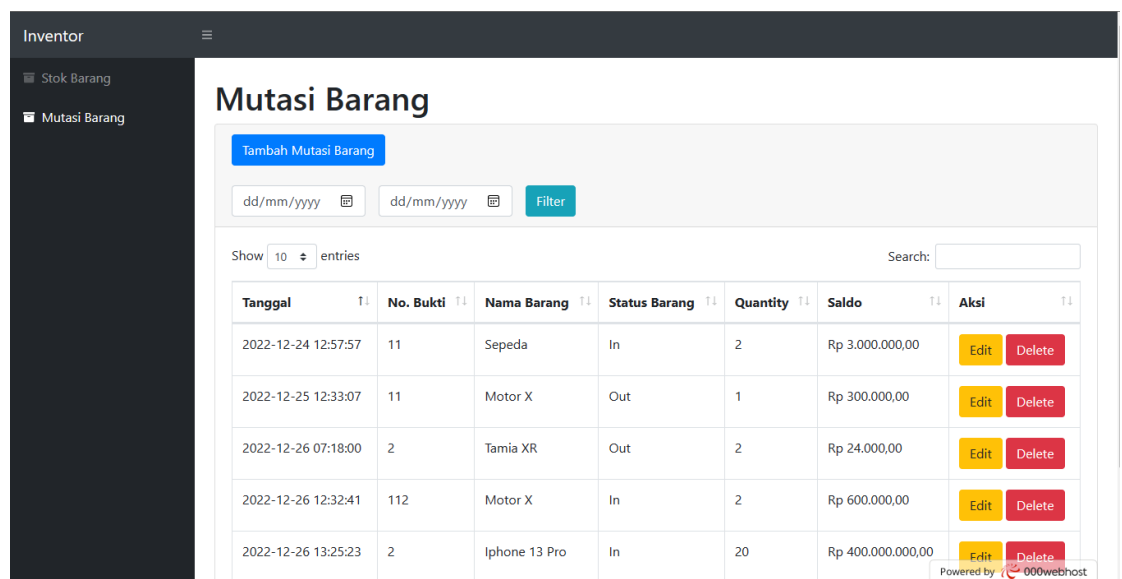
Inventor

Stok Barang

Mutasi Barang

Mutasi Barang

Tambah Mutasi Barang

dd/mm/yyyy

dd/mm/yyyy

Filter

Show 10 entries

Search:

| Tanggal | No. Bukti | Nama Barang | Status Barang | Quantity | Saldo | Aksi |
|---|---|---|---|---|---|---|
| 2022-12-24 12:57:57 | 11 | Sepeda | In | 2 | Rp 3.000.000,00 | Edit Delete |
| 2022-12-25 12:33:07 | 11 | Motor X | Out | 1 | Rp 300.000,00 | Edit Delete |
| 2022-12-26 07:18:00 | 2 | Tamia XR | Out | 2 | Rp 24.000,00 | Edit Delete |
| 2022-12-26 12:32:41 | 112 | Motor X | In | 2 | Rp 600.000,00 | Edit Delete |
| 2022-12-26 13:25:23 | 2 | Iphone 13 Pro | In | 20 | Rp 400.000.000,00 | Edit Delete |

Powered by 000webhost